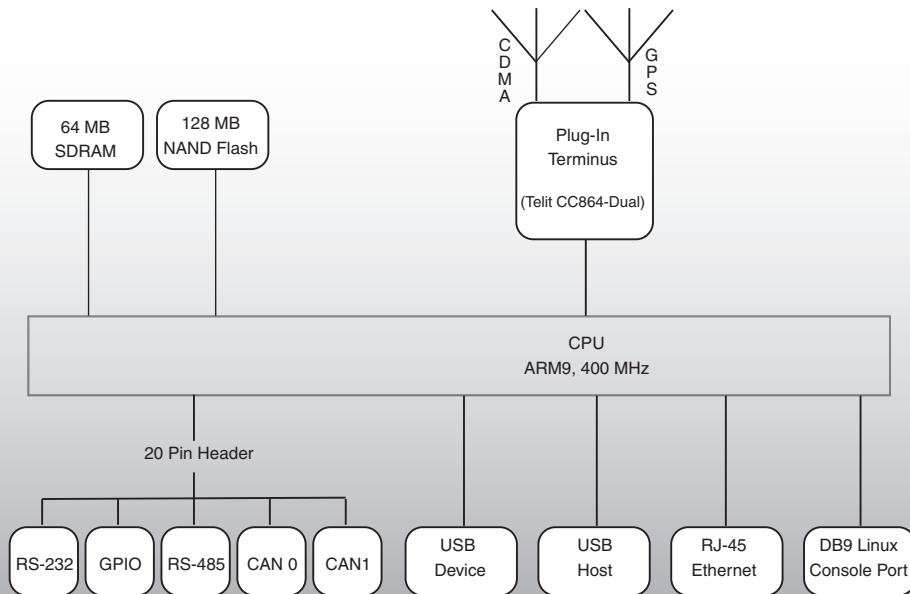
CDMA

GPS

64 MB SDRAM

128 MB NAND Flash

Plug-In Terminus

(Telit CC864-Dual)

CPU
ARM9, 400 MHz

20 Pin Header

RS-232

GPIO

RS-485

CAN 0

CAN1

USB Device

USB Host

RJ-45 Ethernet

DB9 Linux Console Port